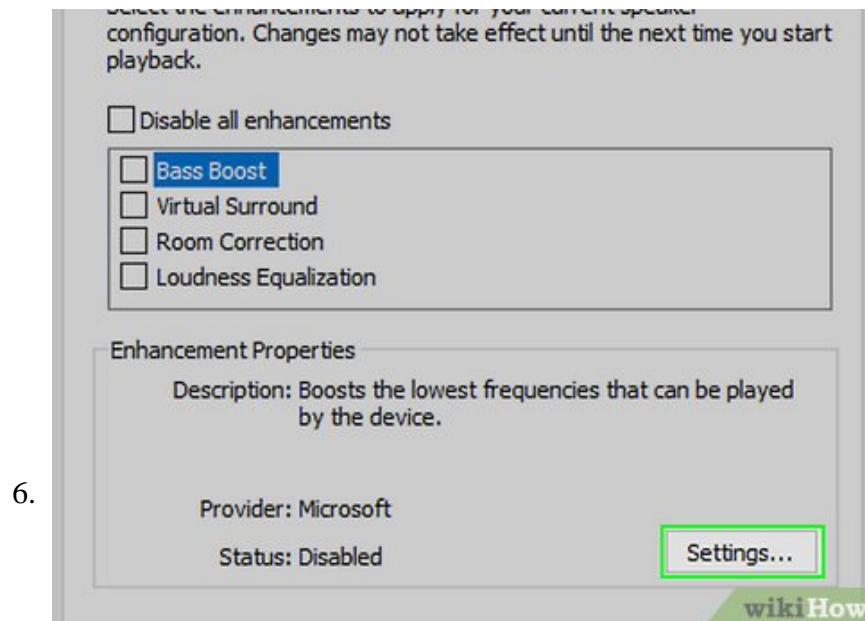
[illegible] configuration. Changes may not take effect until the next time you start playback.

Disable all enhancements

Bass Boost
Virtual Surround
Room Correction
Loudness Equalization

Enhancement Properties

Description: Boosts the lowest frequencies that can be played by the device.

6.

Provider: Microsoft

Status: Disabled

Settings...

wikiHow